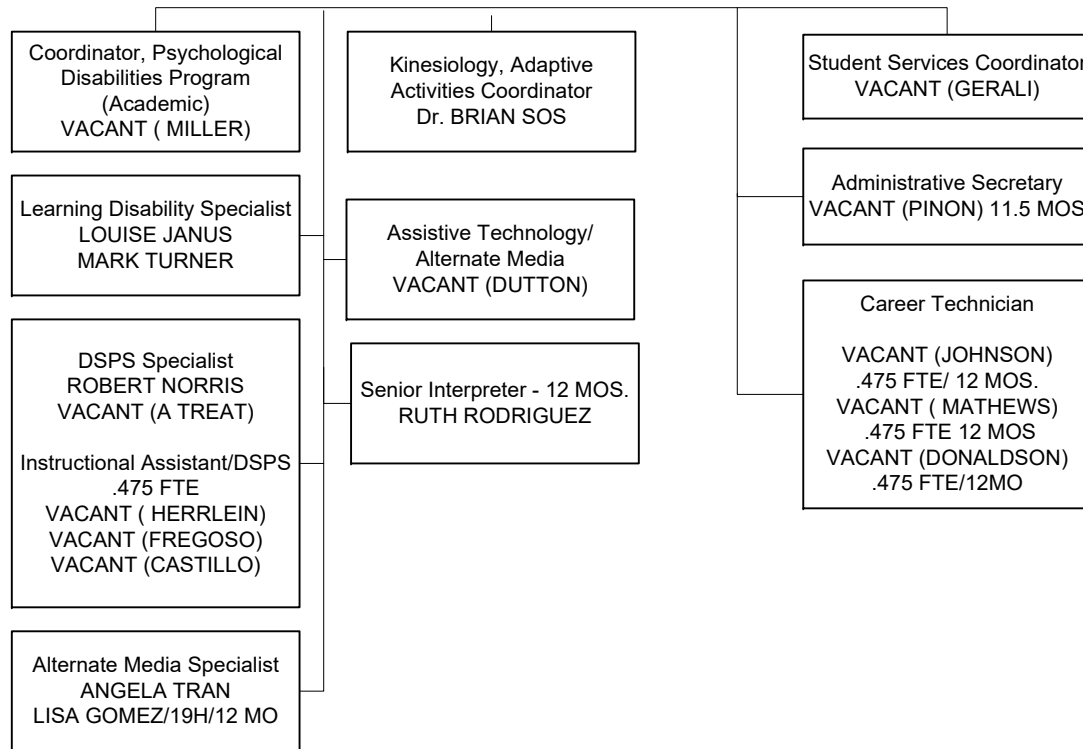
Coordinator, Psychological Disabilities Program (Academic)
VACANT ( MILLER)

Learning Disability Specialist
LOUISE JANUS
MARK TURNER

DSPS Specialist
ROBERT NORRIS
VACANT (A TREAT)

Instructional Assistant/DSPS
.475 FTE
VACANT ( HERRLEIN)
VACANT (FREGOSO)
VACANT (CASTILLO)

Alternate Media Specialist
ANGELA TRAN
LISA GOMEZ/19H/12 MO

Kinesiology, Adaptive Activities Coordinator
Dr. BRIAN SOS

Assistive Technology/ Alternate Media
VACANT (DUTTON)

Senior Interpreter - 12 MOS.
RUTH RODRIGUEZ

Student Services Coordinator
VACANT (GERALI)

Administrative Secretary
VACANT (PINON) 11.5 MOS

Career Technician

VACANT (JOHNSON)
.475 FTE/ 12 MOS.
VACANT ( MATHEWS)
.475 FTE 12 MOS
VACANT (DONALDSON)
.475 FTE/12MO